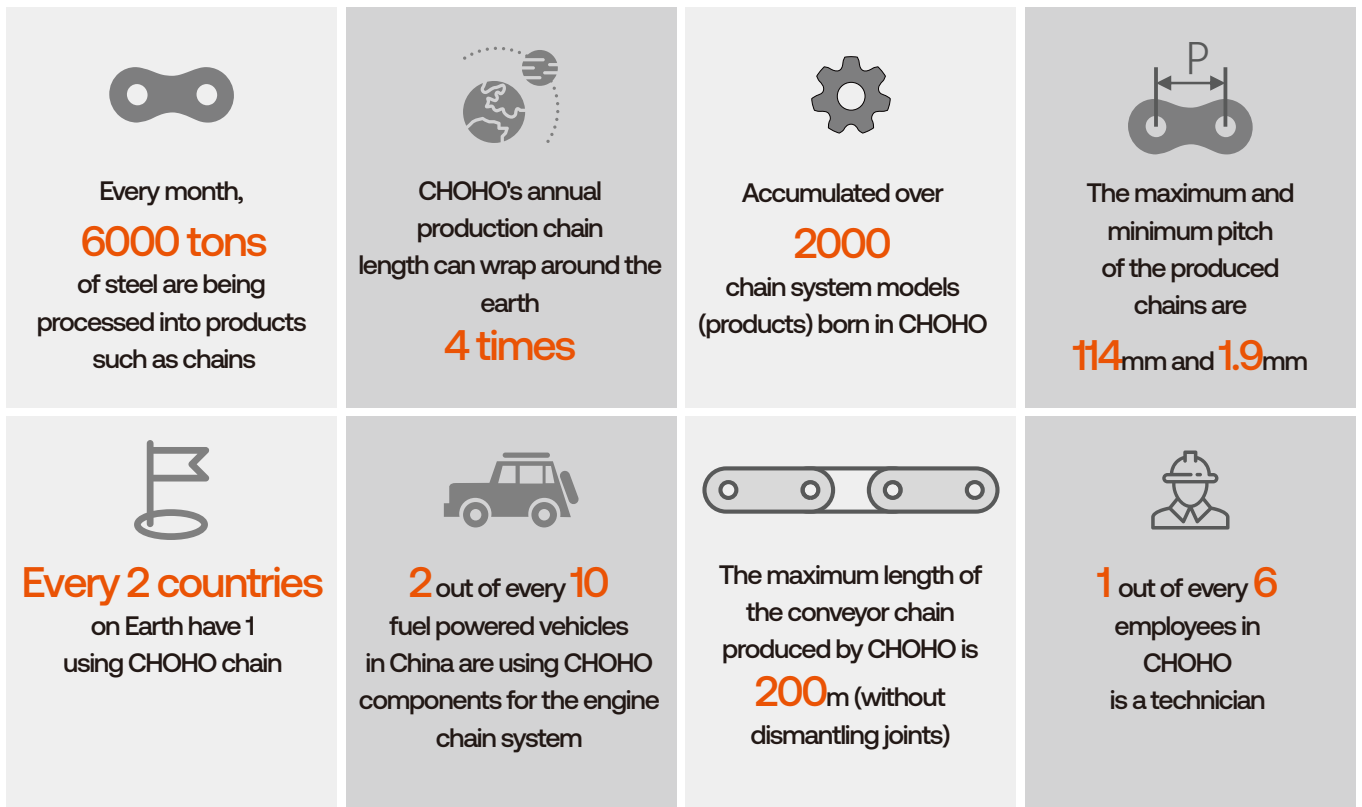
Every month,
6000 tons
of steel are being processed into products such as chains

CHOHO's annual production chain length can wrap around the earth
4 times

Accumulated over
2000
chain system models (products) born in CHOHO

P
The maximum and minimum pitch of the produced chains are
114mm and 1.9mm

Every 2 countries
on Earth have 1 using CHOHO chain

2 out of every 10
fuel powered vehicles in China are using CHOHO components for the engine chain system

The maximum length of the conveyor chain produced by CHOHO is
200m (without dismantling joints)

1 out of every 6
employees in CHOHO is a technician